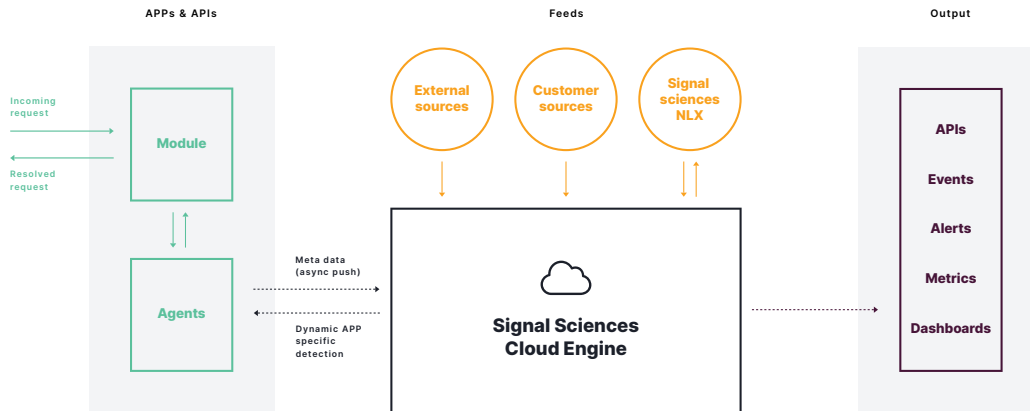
APPs & APIs

Incoming request

Resolved request

Module

Agents

Feeds

External sources

Customer sources

Signal sciences NLX

Meta data (async push)

Dynamic APP specific detection

Signal Sciences Cloud Engine

Output

APIs

Events

Alerts

Metrics

Dashboards